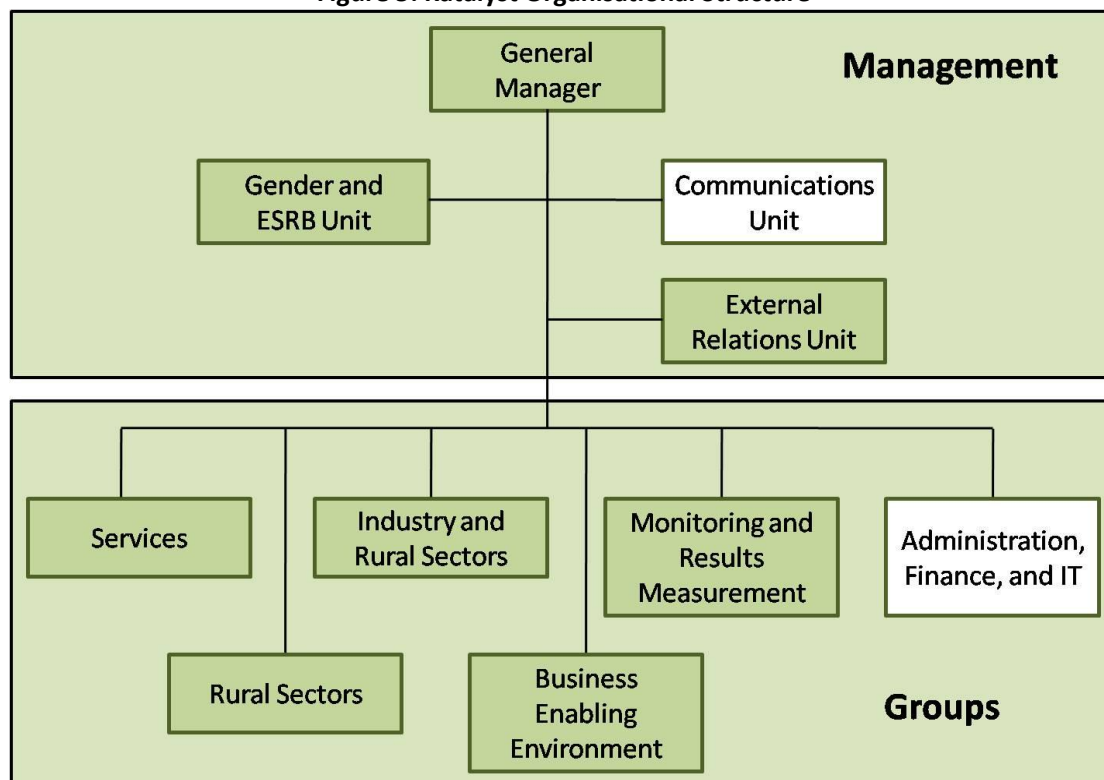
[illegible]

Management

General Manager

Gender and ESRB Unit

Communications Unit

External Relations Unit

Services

Industry and Rural Sectors

Monitoring and Results Measurement

Administration, Finance, and IT

Rural Sectors

Business Enabling Environment

Groups